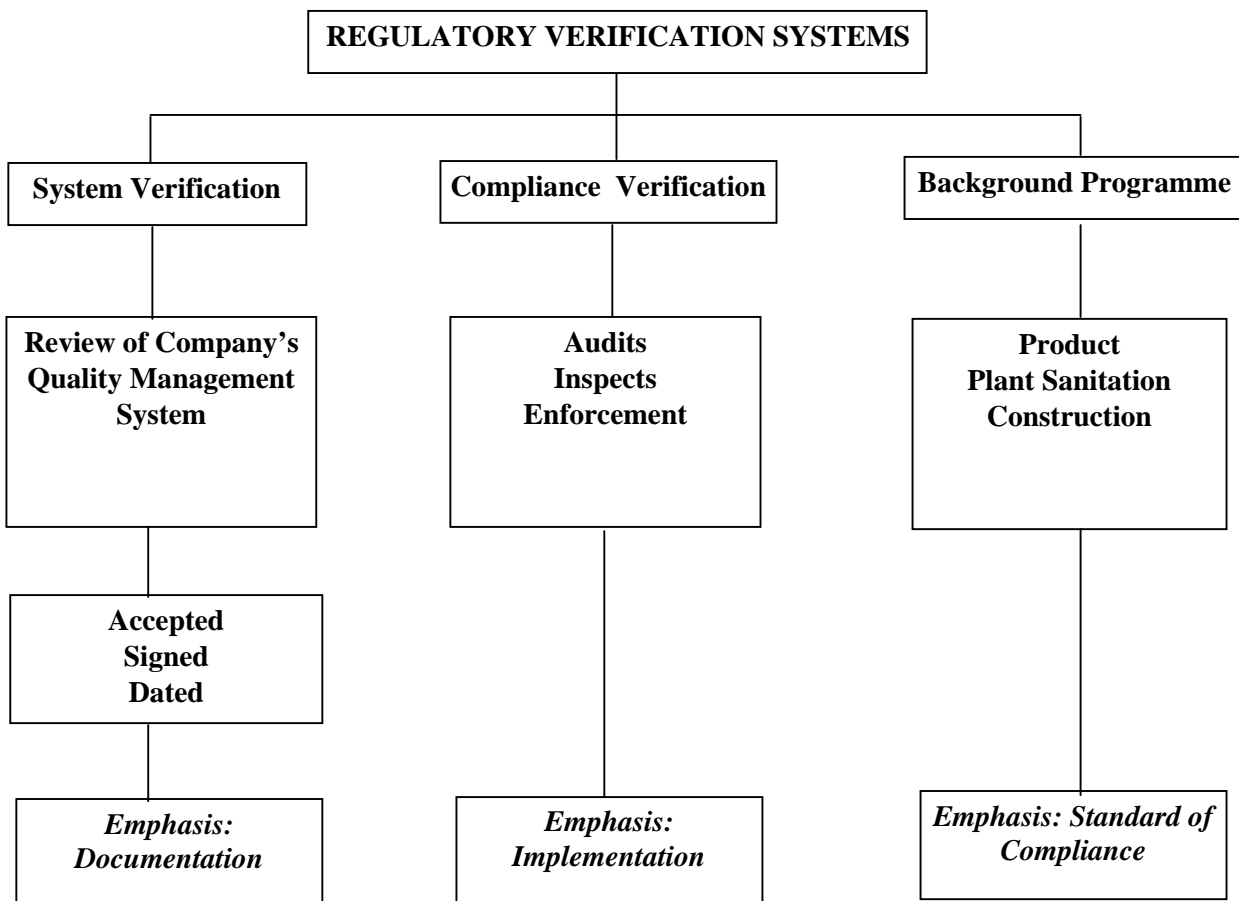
REGULATORY VERIFICATION SYSTEMS

System Verification

Compliance Verification

Background Programme

Review of Company's Quality Management System

Audits
Inspects
Enforcement

Product
Plant Sanitation
Construction

Accepted
Signed
Dated

*Emphasis: Documentation*

*Emphasis: Implementation*

*Emphasis: Standard of Compliance*